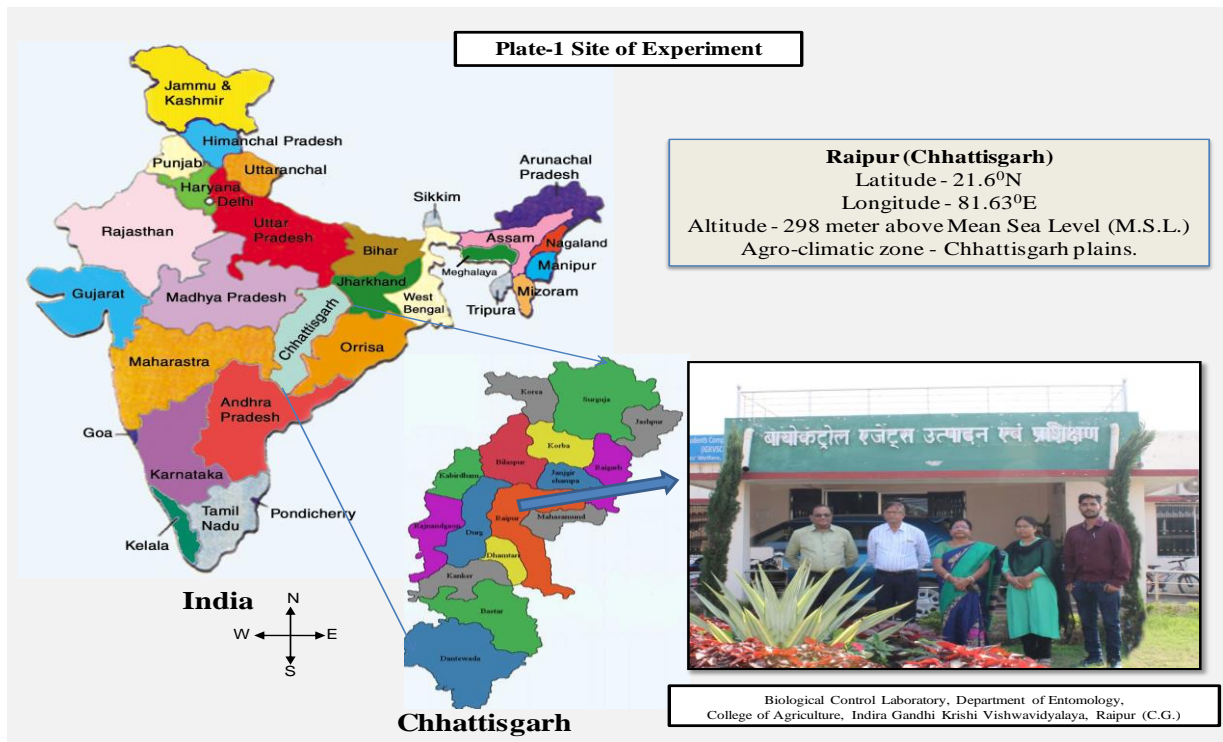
Plate-1 Site of Experiment

Jammu & Kashmir
Himanchal Pradesh
Punjab
Uttaranchal
Haryana
Delhi
Rajasthan
Uttar Pradesh
Sikkim
Arunachal Pradesh
Assam
Nagaland
Meghalaya
Manipur
Bihar
Jharkhand
West Bengal
Tripura
Mizoram
Gujarat
Madhya Pradesh
Chhattisgarh
Orrisa
Maharastra
Andhra Pradesh
Goa
Karnataka
Tamil Nadu
Pondicherry
Kelala

India

N
W
E
S

Raipur (Chhattisgarh)
Latitude - 21.6$^0$N
Longitude - 81.63$^0$E
Altitude - 298 meter above Mean Sea Level (M.S.L.)
Agro-climatic zone - Chhattisgarh plains.

Korea
Surguja
Jashpur
Korba
Bilaspur
Raigarh
Kabirdham
Janjgir champa
Raipur
Mahasamund
Rajnandgaon
Durg
Dhamtari
Kanker
Bastar
Dantewada

Chhattisgarh

बायोकंट्रोल एजेंट्स उत्पादन एवं प्रशिक्षण

Biological Control Laboratory, Department of Entomology,
College of Agriculture, Indira Gandhi Krishi Vishwavidyalaya, Raipur (C.G.)